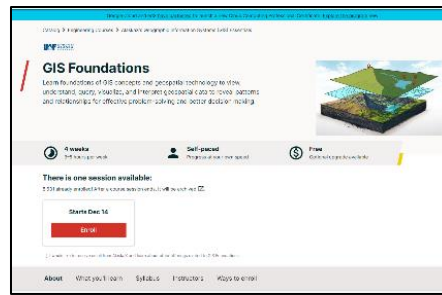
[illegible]

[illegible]

GIS Foundations

Learn foundations of GIS concepts and geospatial technology to view, understand, query, visualize, and interpret geospatial data to reveal patterns and relationships for effective problem-solving and better decision making.

4 weeks
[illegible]

Self-paced
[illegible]

Free
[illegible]

There is one session available:

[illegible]

Starts Dec 14

Enroll

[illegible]

About What you'll learn Syllabus Instructors Ways to enroll